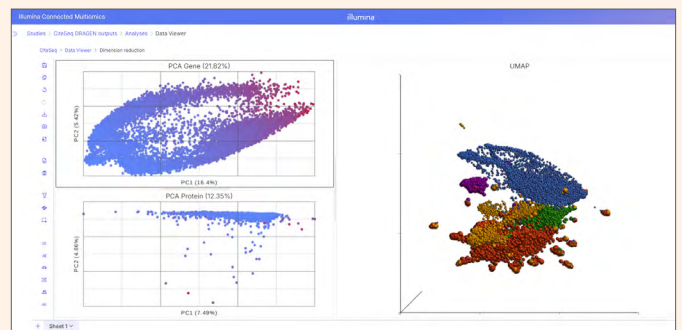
Illumina Connected Multiomics

illumina

Studies > CiteSeq DRAGEN outputs > Analyses > Data Viewer

CiteSeq > Data Viewer > Dimension reduction

PCA Gene (21.82%)

PC2 (5.42%)

PC1 (16.4%)

PCA Protein (12.35%)

PC2 (4.86%)

PC1 (7.49%)

UMAP

+ Sheet 1